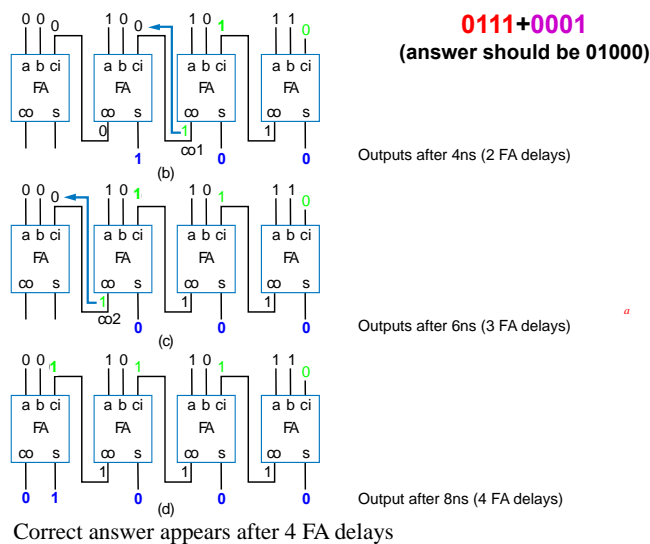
0111+0001
(answer should be 01000)

0 0 0 | 1 0 0 | 1 0 1 | 1 1 0

a b ci FA co s | a b ci FA co s | a b ci FA co s | a b ci FA co s

0 1 1 1

co1

1 0 0

(b)

Outputs after 4ns (2 FA delays)

0 0 0 | 1 0 1 | 1 0 1 | 1 1 0

a b ci FA co s | a b ci FA co s | a b ci FA co s | a b ci FA co s

1 1 1

co2

0 0 0

(c)

Outputs after 6ns (3 FA delays)

a

0 0 1 | 1 0 1 | 1 0 1 | 1 1 0

a b ci FA co s | a b ci FA co s | a b ci FA co s | a b ci FA co s

1 1

0 1 0 0 0

(d)

Output after 8ns (4 FA delays)

Correct answer appears after 4 FA delays